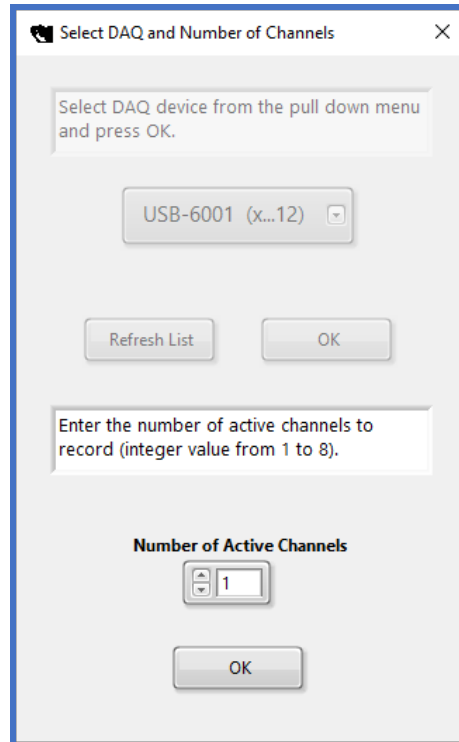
Select DAQ and Number of Channels

×

Select DAQ device from the pull down menu and press OK.

USB-6001 (x...12)

Refresh List

OK

Enter the number of active channels to record (integer value from 1 to 8).

Number of Active Channels

1

OK